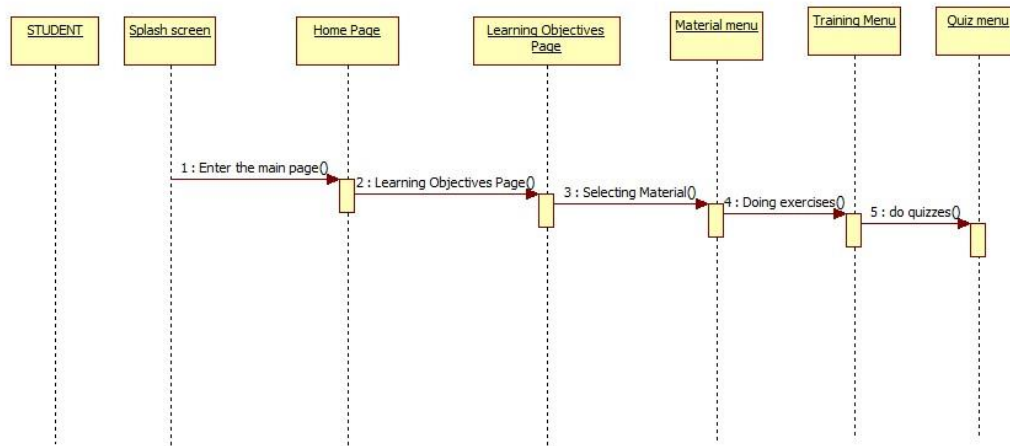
STUDENT

Splash screen

Home Page

Learning Objectives Page

Material menu

Training Menu

Quiz menu

1 : Enter the main page()

2 : Learning Objectives Page()

3 : Selecting Material()

4 : Doing exercises()

5 : do quizzes()